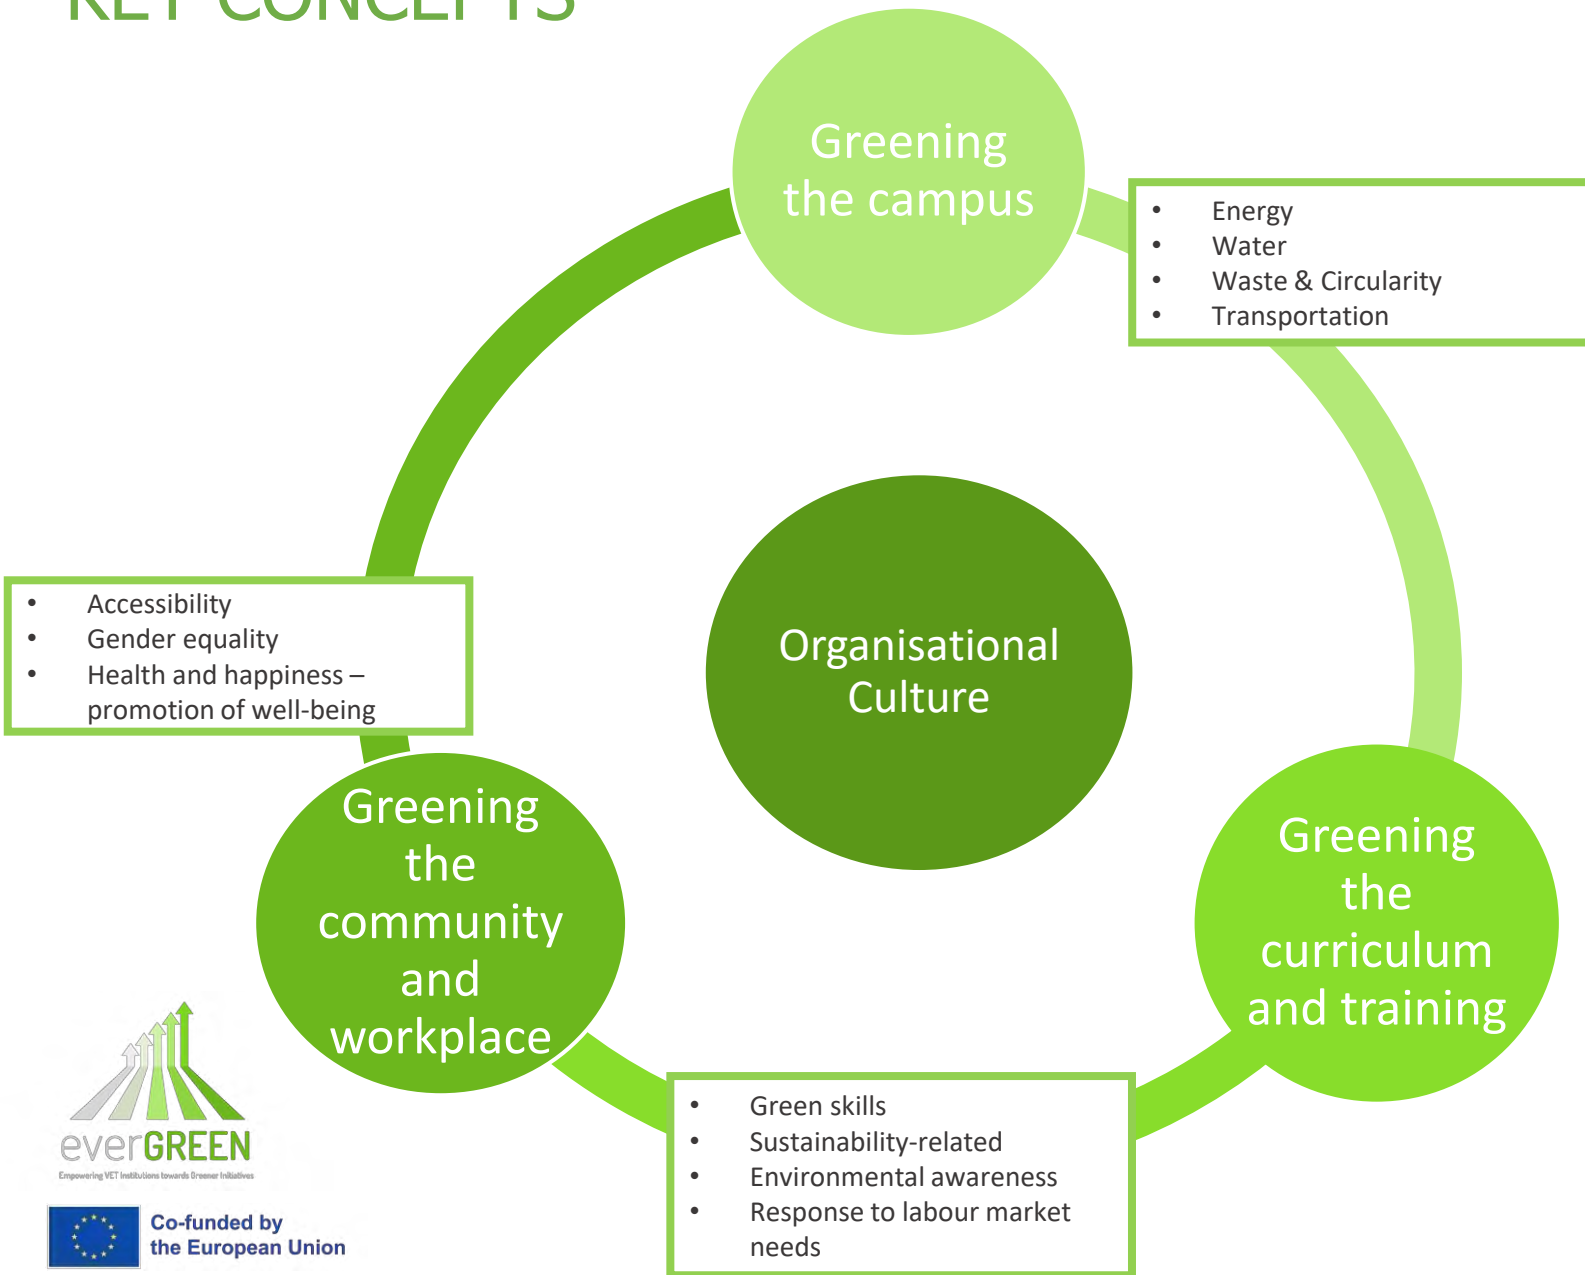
KEY CONCEPTS

Greening the campus

- Energy
- Water
- Waste & Circularity
- Transportation

- Accessibility
- Gender equality
- Health and happiness – promotion of well-being

Organisational Culture

Greening the community and workplace

Greening the curriculum and training

- Green skills
- Sustainability-related
- Environmental awareness
- Response to labour market needs

everGREEN
Empowering VET Institutions towards Greener Initiatives

Co-funded by the European Union